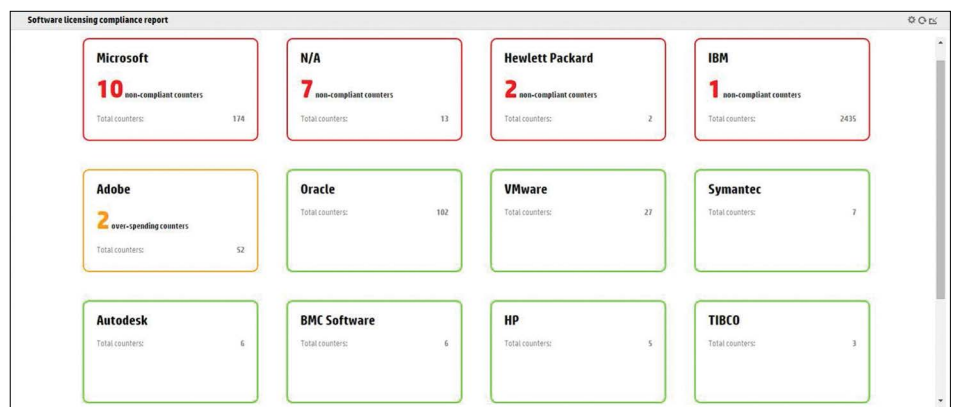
Software licensing compliance report

Microsoft
10 non-compliant counters
Total counters: 174

N/A
7 non-compliant counters
Total counters: 13

Hewlett Packard
2 non-compliant counters
Total counters: 2

IBM
1 non-compliant counters
Total counters: 2435

Adobe
2 over-spending counters
Total counters: 52

Oracle
Total counters: 102

VMware
Total counters: 27

Symantec
Total counters: 7

Autodesk
Total counters: 6

BMC Software
Total counters: 6

HP
Total counters: 5

TIBCO
Total counters: 3